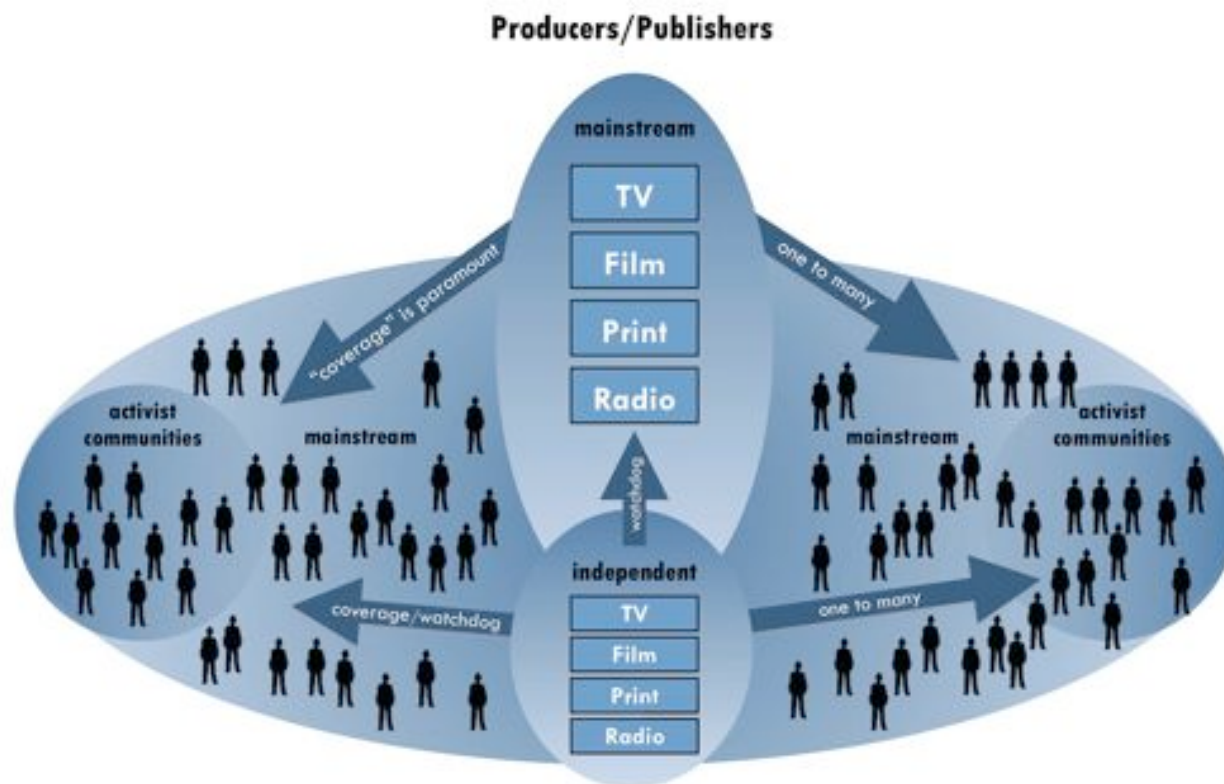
Producers/Publishers

mainstream

TV

Film

Print

Radio

"coverage" is paramount

one to many

activist communities

mainstream

mainstream

activist communities

watchdog

independent

TV

Film

Print

Radio

coverage/watchdog

one to many